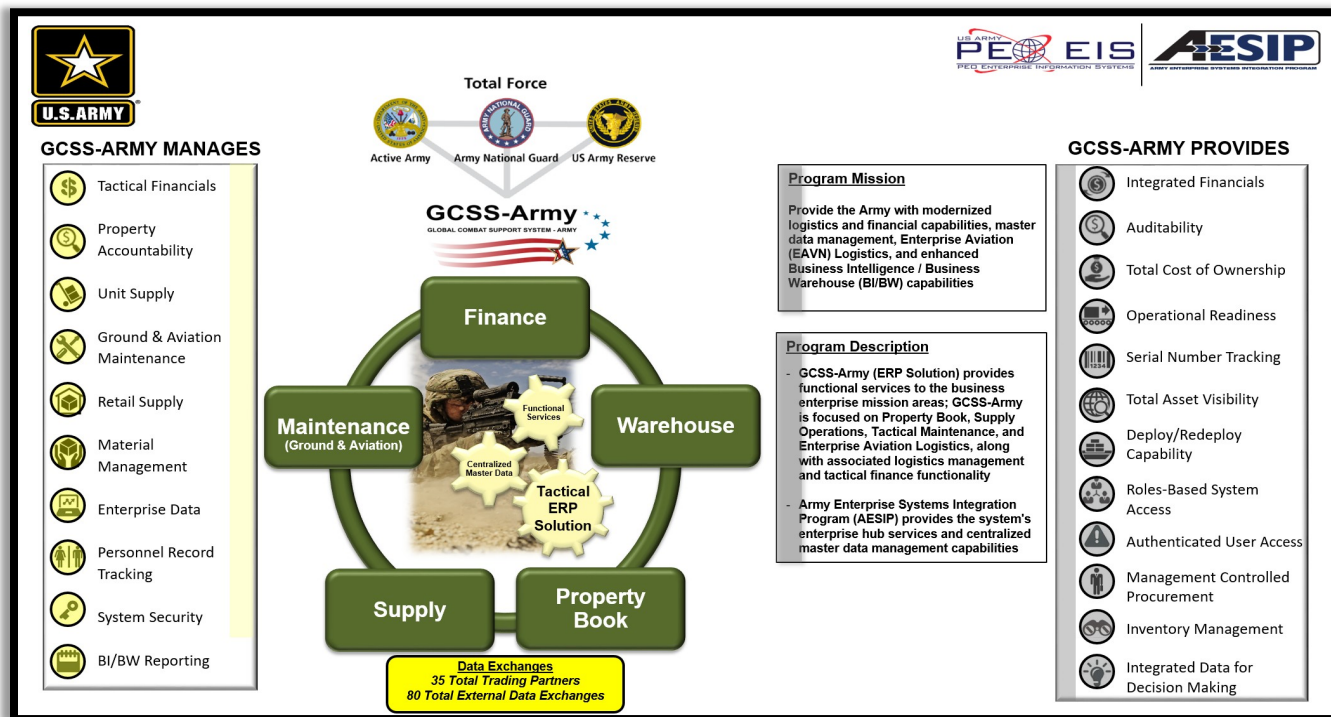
U.S.ARMY

US ARMY PEO EIS
PEO ENTERPRISE INFORMATION SYSTEMS

AESIP
ARMY ENTERPRISE SYSTEMS INTEGRATION PROGRAM

Total Force

Active Army
Army National Guard
US Army Reserve

GCSS-Army
GLOBAL COMBAT SUPPORT SYSTEM - ARMY

GCSS-ARMY MANAGES

Tactical Financials
Property Accountability
Unit Supply
Ground & Aviation Maintenance
Retail Supply
Material Management
Enterprise Data
Personnel Record Tracking
System Security
BI/BW Reporting

Finance
Warehouse
Property Book
Supply
Maintenance (Ground & Aviation)
Functional Services
Centralized Master Data
Tactical ERP Solution

Data Exchanges
35 Total Trading Partners
80 Total External Data Exchanges

Program Mission

Provide the Army with modernized logistics and financial capabilities, master data management, Enterprise Aviation (EAVN) Logistics, and enhanced Business Intelligence / Business Warehouse (BI/BW) capabilities

Program Description

- GCSS-Army (ERP Solution) provides functional services to the business enterprise mission areas; GCSS-Army is focused on Property Book, Supply Operations, Tactical Maintenance, and Enterprise Aviation Logistics, along with associated logistics management and tactical finance functionality

- Army Enterprise Systems Integration Program (AESIP) provides the system's enterprise hub services and centralized master data management capabilities

GCSS-ARMY PROVIDES

Integrated Financials
Auditability
Total Cost of Ownership
Operational Readiness
Serial Number Tracking
Total Asset Visibility
Deploy/Redeploy Capability
Roles-Based System Access
Authenticated User Access
Management Controlled Procurement
Inventory Management
Integrated Data for Decision Making